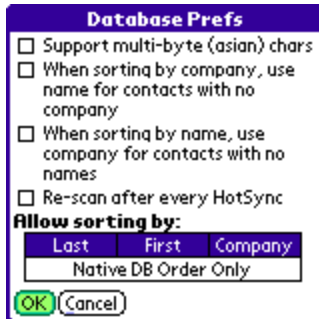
Database Prefs

☐ Support multi-byte (asian) chars

☐ When sorting by company, use name for contacts with no company

☐ When sorting by name, use company for contacts with no names

☐ Re-scan after every HotSync

Allow sorting by:

| Last | First | Company |
|---|---|---|
| Native DB Order Only | | |

OK Cancel